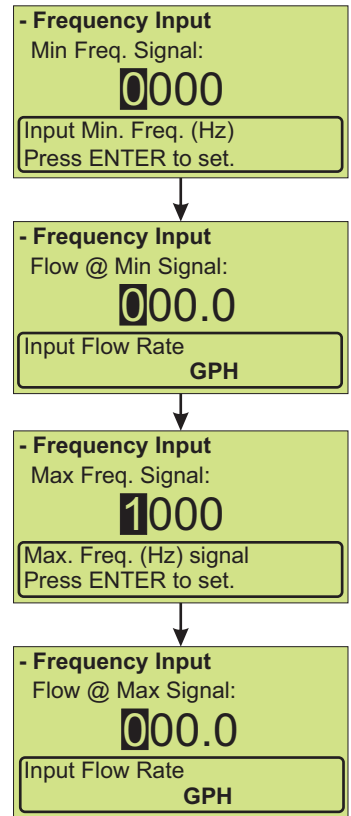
- Frequency Input
Min Freq. Signal:
0000
Input Min. Freq. (Hz)
Press ENTER to set.

- Frequency Input
Flow @ Min Signal:
000.0
Input Flow Rate
GPH

- Frequency Input
Max Freq. Signal:
1000
Max. Freq. (Hz) signal
Press ENTER to set.

- Frequency Input
Flow @ Max Signal:
000.0
Input Flow Rate
GPH